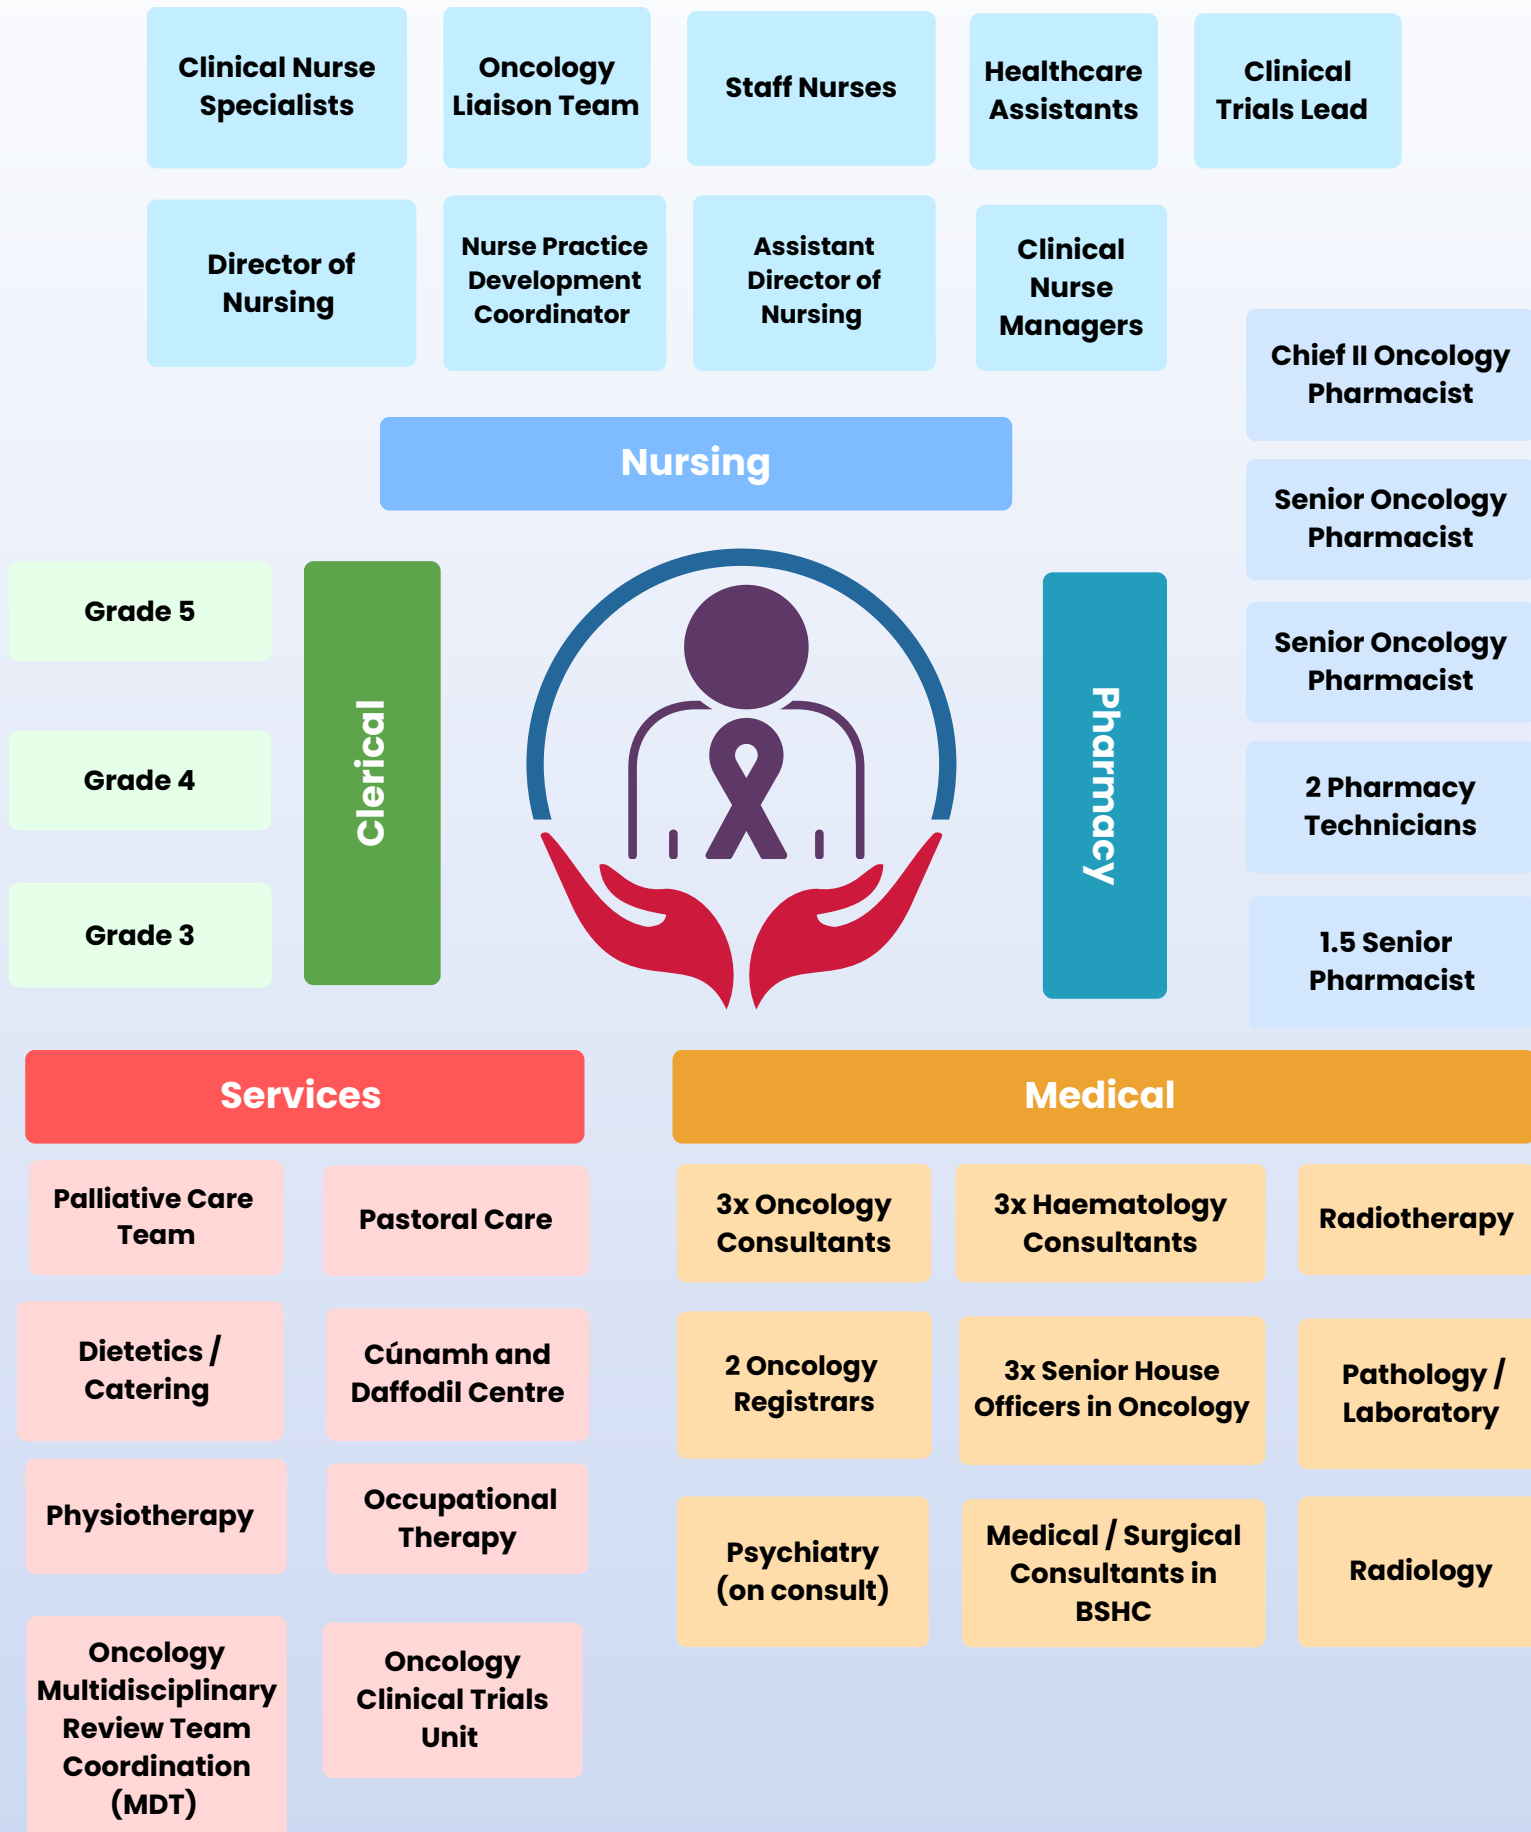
Clinical Nurse Specialists

Oncology Liaison Team

Staff Nurses

Healthcare Assistants

Clinical Trials Lead

Director of Nursing

Nurse Practice Development Coordinator

Assistant Director of Nursing

Clinical Nurse Managers

Chief II Oncology Pharmacist

Nursing

Senior Oncology Pharmacist

Senior Oncology Pharmacist

2 Pharmacy Technicians

1.5 Senior Pharmacist

Grade 5

Grade 4

Grade 3

Clerical

Pharmacy

Services

Palliative Care Team

Pastoral Care

Dietetics / Catering

Cúnamh and Daffodil Centre

Physiotherapy

Occupational Therapy

Oncology Multidisciplinary Review Team Coordination (MDT)

Oncology Clinical Trials Unit

Medical

3x Oncology Consultants

3x Haematology Consultants

Radiotherapy

2 Oncology Registrars

3x Senior House Officers in Oncology

Pathology / Laboratory

Psychiatry (on consult)

Medical / Surgical Consultants in BSHC

Radiology